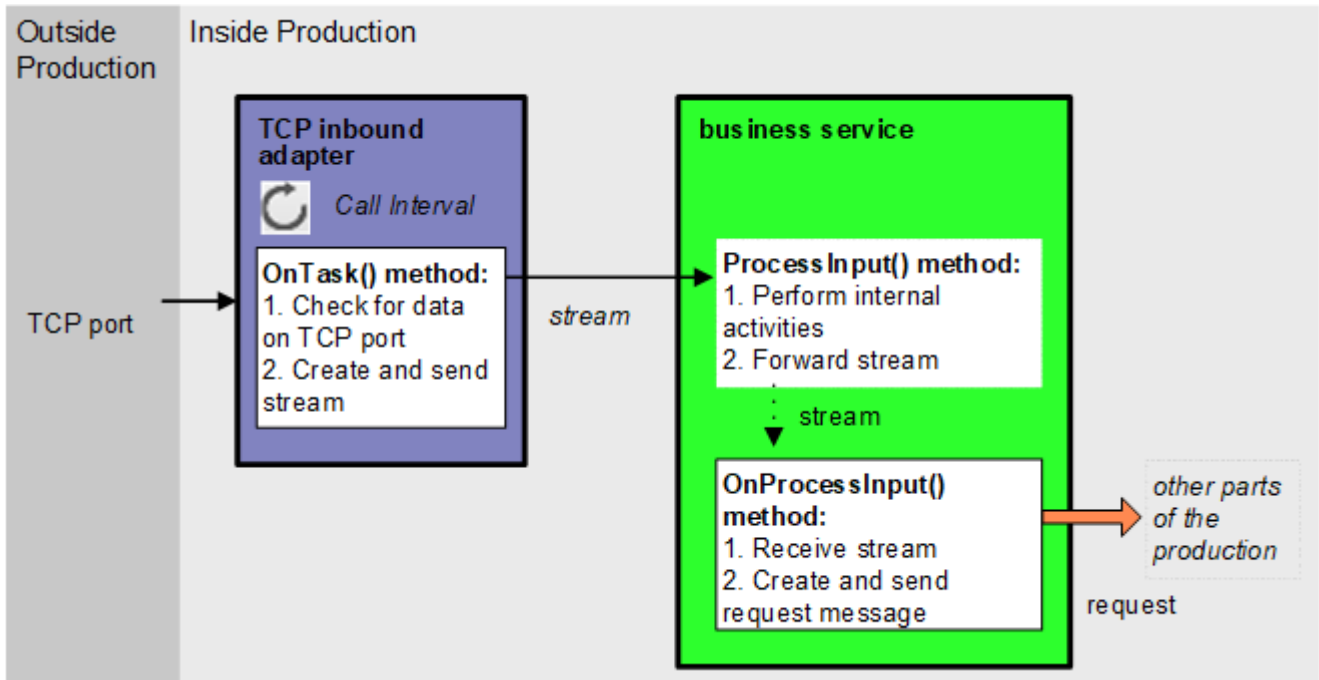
Outside Production

Inside Production

TCP port

TCP inbound adapter

Call Interval

OnTask() method:
1. Check for data on TCP port
2. Create and send stream

stream

business service

ProcessInput() method:
1. Perform internal activities
2. Forward stream

stream

OnProcessInput() method:
1. Receive stream
2. Create and send request message

other parts of the production

request